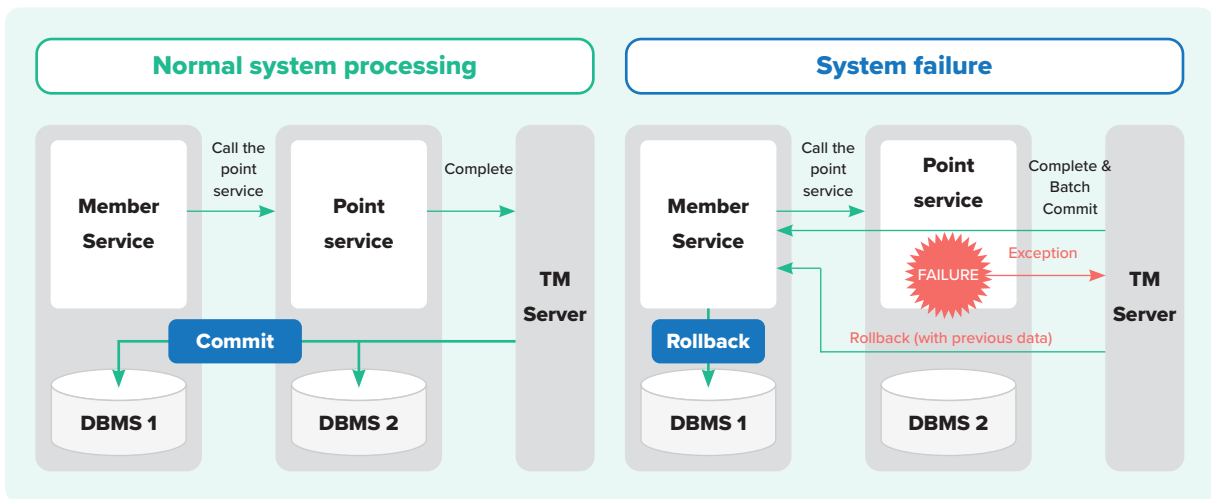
Normal system processing

Member Service

Call the point service

Point service

Complete

TM Server

Commit

DBMS 1

DBMS 2

System failure

Member Service

Call the point service

Point service

Complete & Batch Commit

FAILURE

Exception

TM Server

Rollback

Rollback (with previous data)

DBMS 1

DBMS 2